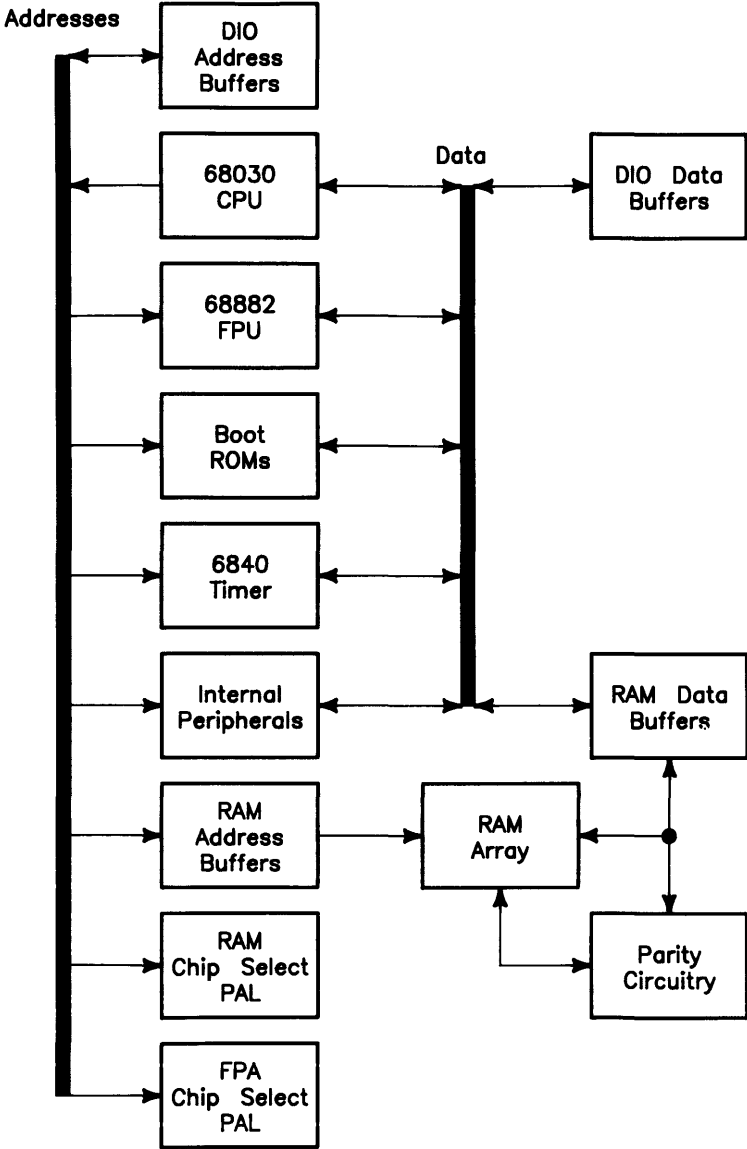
Addresses

DIO
Address
Buffers

68030
CPU

Data

DIO Data
Buffers

68882
FPU

Boot
ROMs

6840
Timer

Internal
Peripherals

RAM Data
Buffers

RAM
Address
Buffers

RAM
Array

RAM
Chip Select
PAL

Parity
Circuitry

FPA
Chip Select
PAL